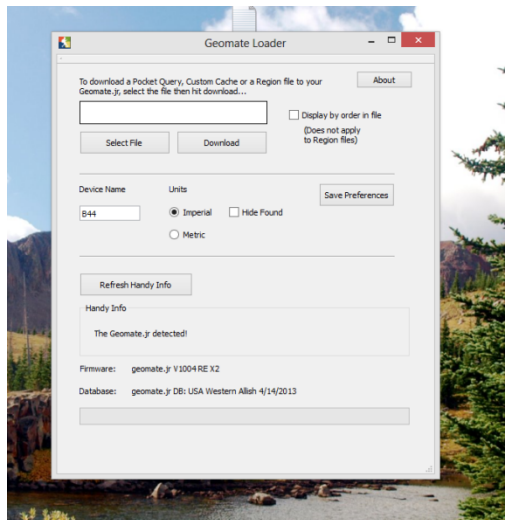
Geomate Loader

To download a Pocket Query, Custom Cache or a Region file to your Geomate.jr, select the file then hit download...

About

Display by order in file

(Does not apply to Region files)

Select File

Download

Device Name

Units

Save Preferences

B44

Imperial

Hide Found

Metric

Refresh Handy Info

Handy Info

The Geomate.jr detected!

Firmware: geomate.jr V1004 RE X2

Database: geomate.jr DB: USA Western Allish 4/14/2013